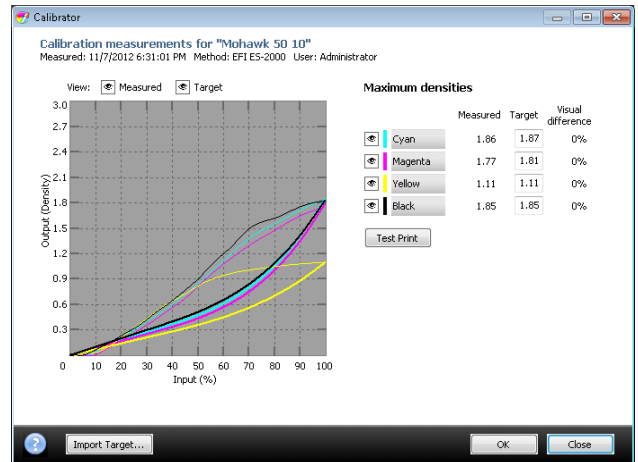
Calibrator

Calibration measurements for "Mohawk 50 10"
Measured: 11/7/2012 6:31:01 PM Method: EFI ES-2000 User: Administrator

View: Measured Target

Output (Density)
3.0
2.7
2.4
2.1
1.8
1.5
1.2
0.9
0.6
0.3
0 10 20 30 40 50 60 70 80 90 100
Input (%)

Maximum densities

| | Measured | Target | Visual difference |
|---|---|---|---|
| Cyan | 1.86 | 1.87 | 0% |
| Magenta | 1.77 | 1.81 | 0% |
| Yellow | 1.11 | 1.11 | 0% |
| Black | 1.85 | 1.85 | 0% |

Test Print

Import Target...
OK
Close